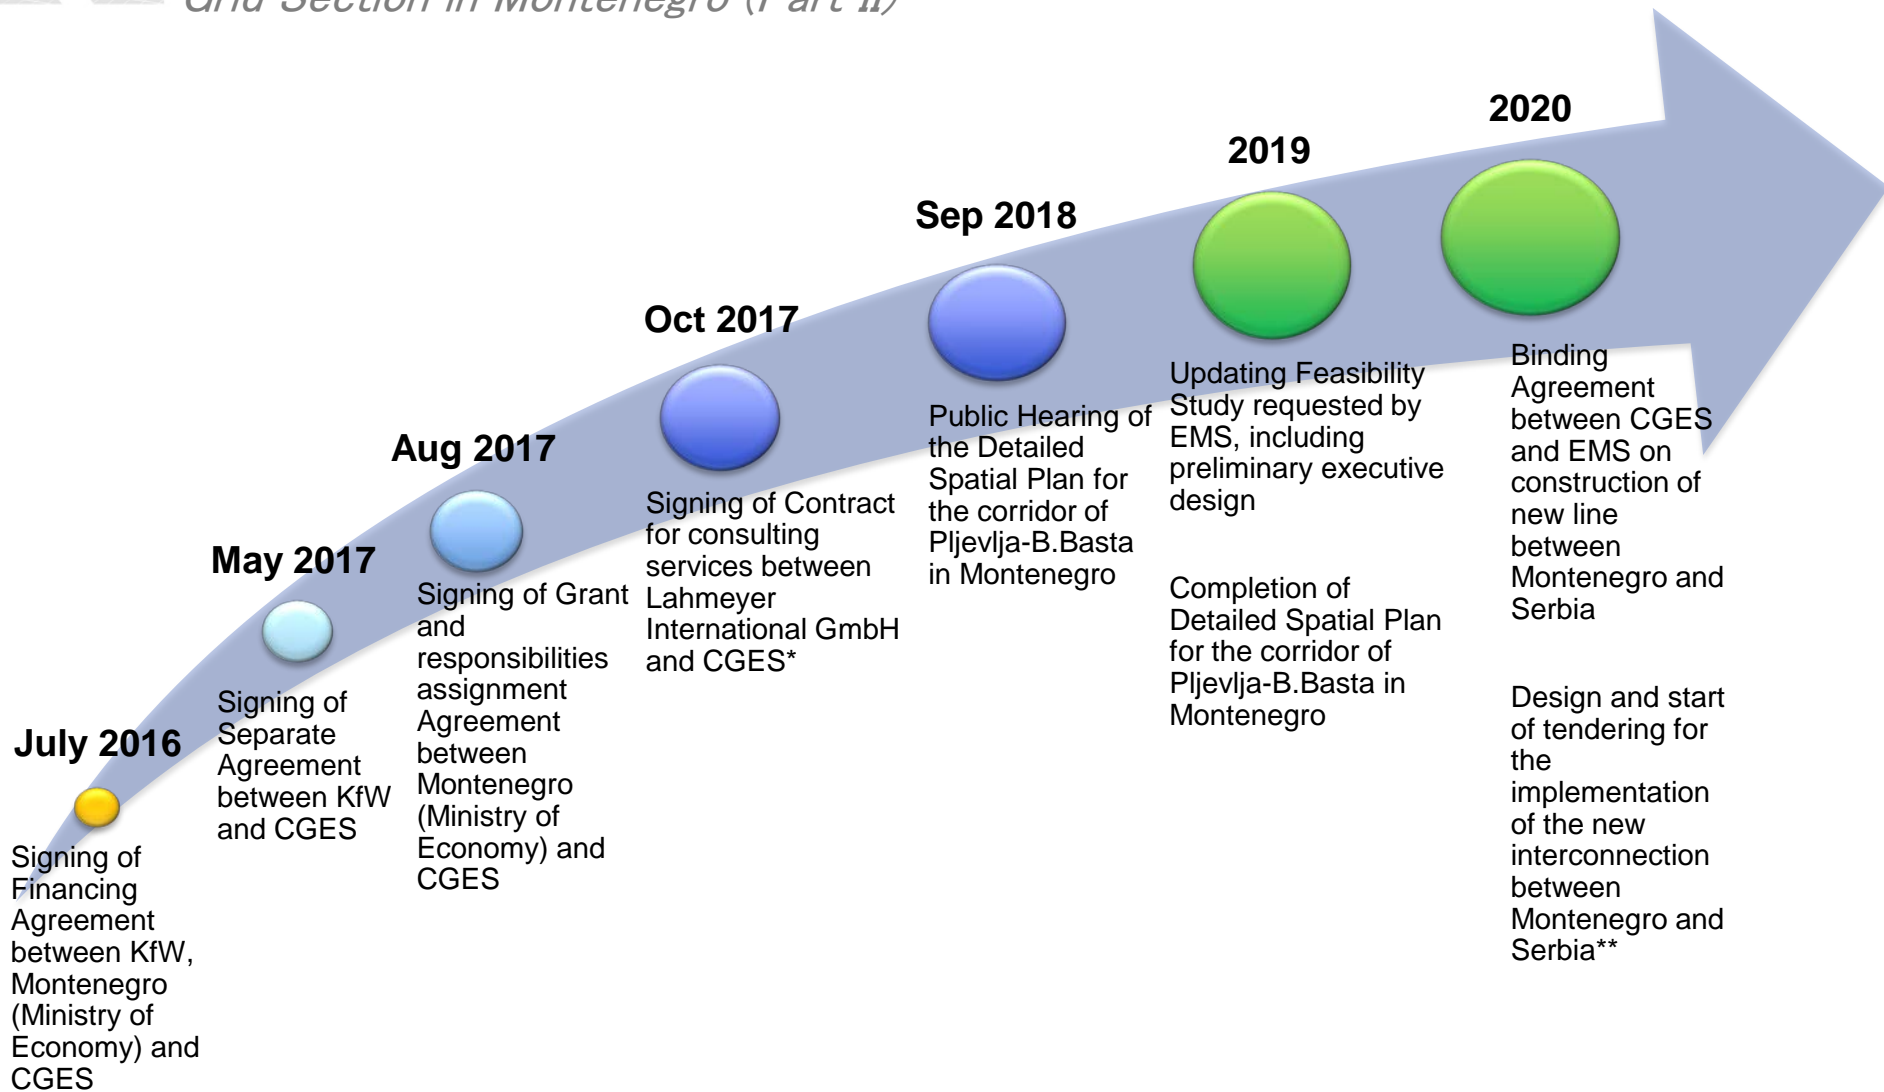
Grid Section in Montenegro (Part II)

July 2016

Signing of Financing Agreement between KfW, Montenegro (Ministry of Economy) and CGES

May 2017

Signing of Separate Agreement between KfW and CGES

Aug 2017

Signing of Grant and responsibilities assignment Agreement between Montenegro (Ministry of Economy) and CGES

Oct 2017

Signing of Contract for consulting services between Lahmeyer International GmbH and CGES*

Sep 2018

Public Hearing of the Detailed Spatial Plan for the corridor of Pljevlja-B.Basta in Montenegro

2019

Updating Feasibility Study requested by EMS, including preliminary executive design

Completion of Detailed Spatial Plan for the corridor of Pljevlja-B.Basta in Montenegro

2020

Binding Agreement between CGES and EMS on construction of new line between Montenegro and Serbia

Design and start of tendering for the implementation of the new interconnection between Montenegro and Serbia**